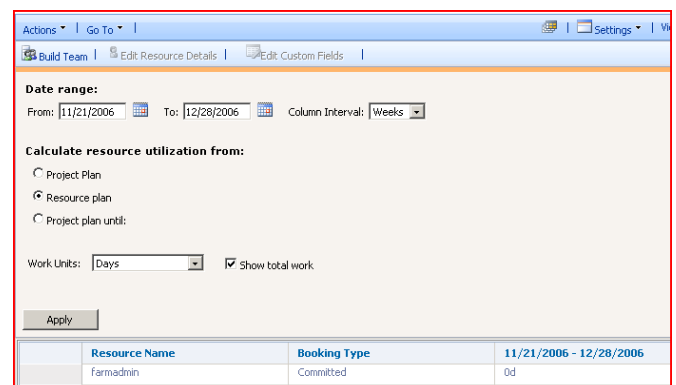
Actions ▾ | Go To ▾ |

| Settings ▾ | Vi

Build Team | Edit Resource Details | Edit Custom Fields |

Date range:

From: 11/21/2006 To: 12/28/2006 Column Interval: Weeks

Calculate resource utilization from:

Project Plan

Resource plan

Project plan until:

Work Units: Days

Show total work

Apply

| | Resource Name | Booking Type | 11/21/2006 - 12/28/2006 |
|---|---|---|---|
| | farmadmin | Committed | 0d |